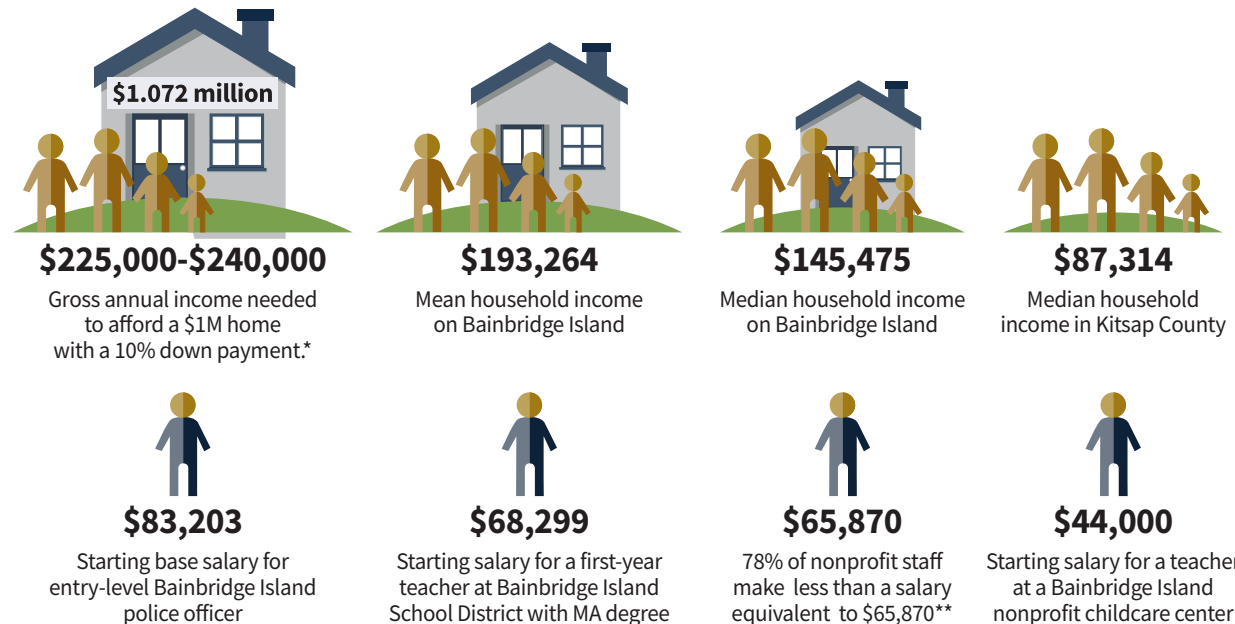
$1.072 million

$225,000-$240,000
Gross annual income needed to afford a $1M home with a 10% down payment.*

$193,264
Mean household income on Bainbridge Island

$145,475
Median household income on Bainbridge Island

$87,314
Median household income in Kitsap County

$83,203
Starting base salary for entry-level Bainbridge Island police officer

$68,299
Starting salary for a first-year teacher at Bainbridge Island School District with MA degree

$65,870
78% of nonprofit staff make less than a salary equivalent to $65,870**

$44,000
Starting salary for a teacher at a Bainbridge Island nonprofit childcare center